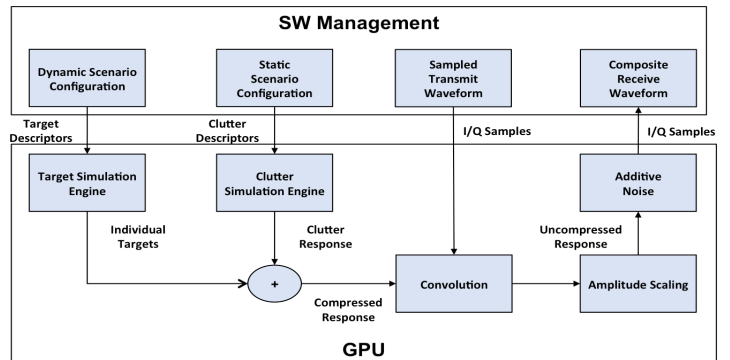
SW Management

Dynamic Scenario Configuration

Static Scenario Configuration

Sampled Transmit Waveform

Composite Receive Waveform

Target Descriptors

Clutter Descriptors

I/Q Samples

I/Q Samples

Target Simulation Engine

Clutter Simulation Engine

Additive Noise

Individual Targets

Clutter Response

Uncompressed Response

+

Convolution

Amplitude Scaling

Compressed Response

GPU